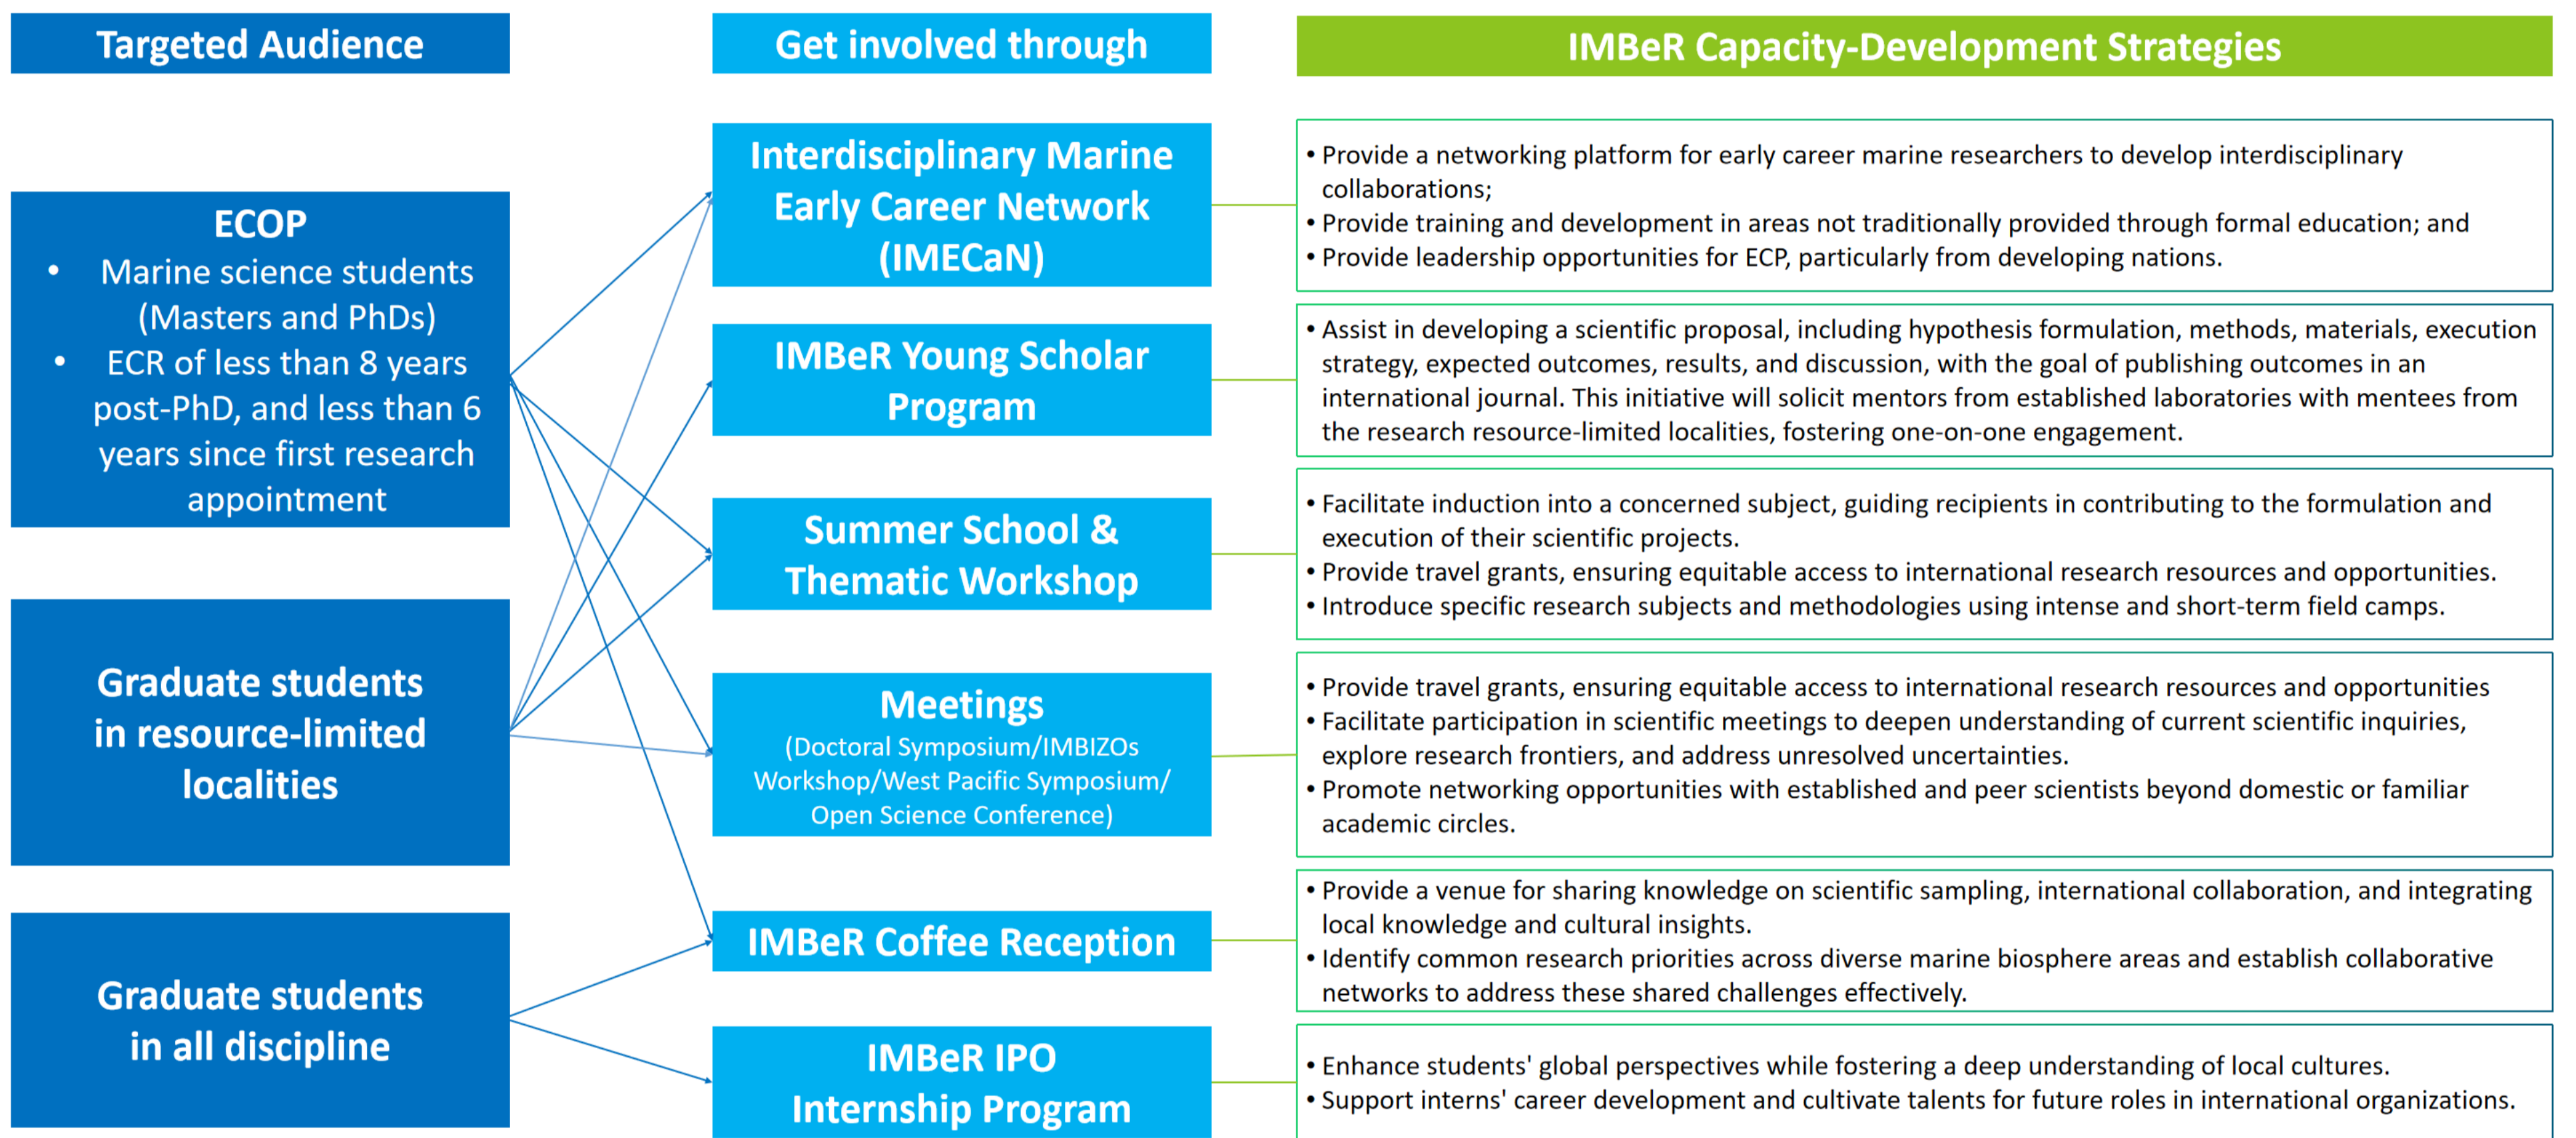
Targeted Audience

ECOP
• Marine science students (Masters and PhDs)
• ECR of less than 8 years post-PhD, and less than 6 years since first research appointment

Graduate students in resource-limited localities

Graduate students in all discipline

Get involved through

Interdisciplinary Marine Early Career Network (IMECaN)

IMBeR Young Scholar Program

Summer School & Thematic Workshop

Meetings
(Doctoral Symposium/IMBIZOs Workshop/West Pacific Symposium/ Open Science Conference)

IMBeR Coffee Reception

IMBeR IPO Internship Program

IMBeR Capacity-Development Strategies

• Provide a networking platform for early career marine researchers to develop interdisciplinary collaborations;
• Provide training and development in areas not traditionally provided through formal education; and
• Provide leadership opportunities for ECP, particularly from developing nations.

• Assist in developing a scientific proposal, including hypothesis formulation, methods, materials, execution strategy, expected outcomes, results, and discussion, with the goal of publishing outcomes in an international journal. This initiative will solicit mentors from established laboratories with mentees from the research resource-limited localities, fostering one-on-one engagement.

• Facilitate induction into a concerned subject, guiding recipients in contributing to the formulation and execution of their scientific projects.
• Provide travel grants, ensuring equitable access to international research resources and opportunities.
• Introduce specific research subjects and methodologies using intense and short-term field camps.

• Provide travel grants, ensuring equitable access to international research resources and opportunities
• Facilitate participation in scientific meetings to deepen understanding of current scientific inquiries, explore research frontiers, and address unresolved uncertainties.
• Promote networking opportunities with established and peer scientists beyond domestic or familiar academic circles.

• Provide a venue for sharing knowledge on scientific sampling, international collaboration, and integrating local knowledge and cultural insights.
• Identify common research priorities across diverse marine biosphere areas and establish collaborative networks to address these shared challenges effectively.

• Enhance students' global perspectives while fostering a deep understanding of local cultures.
• Support interns' career development and cultivate talents for future roles in international organizations.